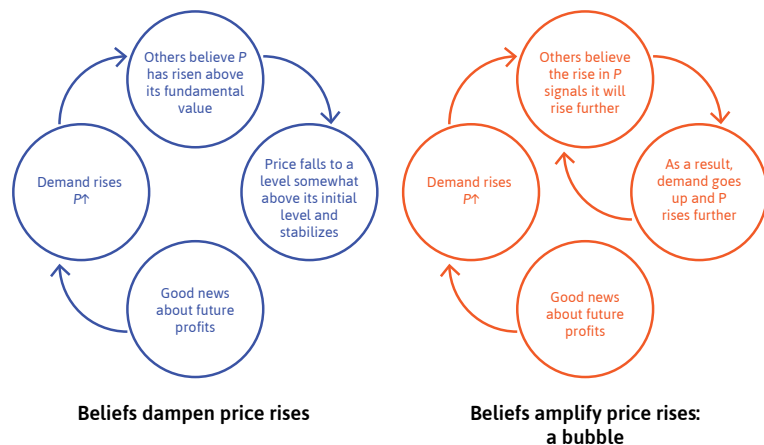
Others believe $P$ has risen above its fundamental value

Price falls to a level somewhat above its initial level and stabilizes

Demand rises $P\uparrow$

Good news about future profits

Beliefs dampen price rises

Others believe the rise in $P$ signals it will rise further

As a result, demand goes up and P rises further

Demand rises $P\uparrow$

Good news about future profits

Beliefs amplify price rises: a bubble